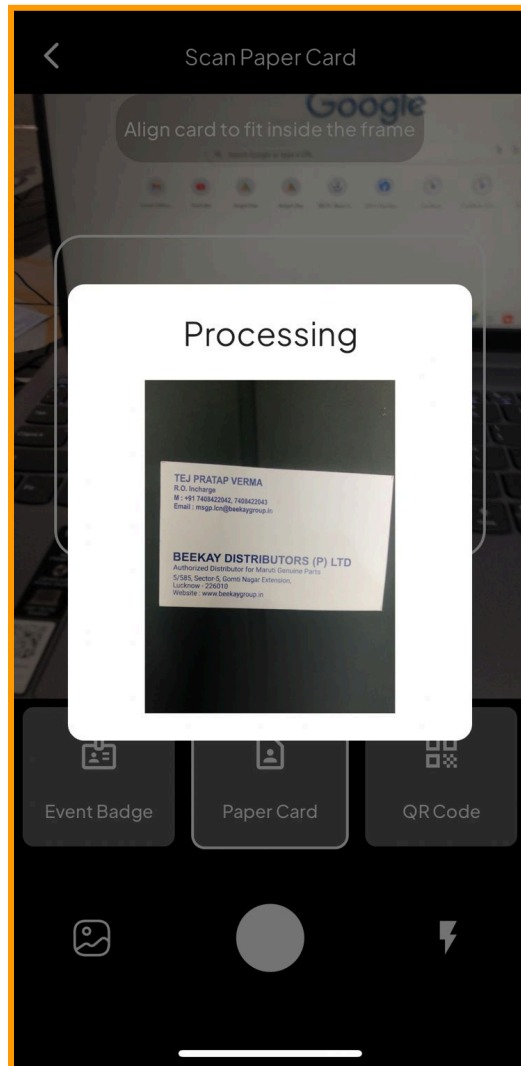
Scan Paper Card

Google

Align card to fit inside the frame

Processing

TEJ PRATAP VERMA
R.O. Incharge
M : +91 7408422042, 7408422043
Email : msgp.lcn@beekaygroup.in

BEEKAY DISTRIBUTORS (P) LTD
Authorized Distributor for Maruti Genuine Parts
5/585, Sector-5, Gomti Nagar Extension,
Lucknow - 226010
Website : www.beekaygroup.in

Event Badge

Paper Card

QR Code